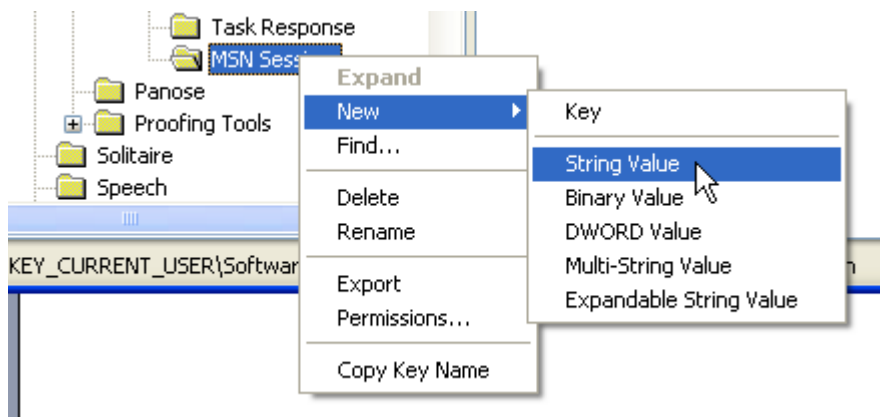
Task Response
MSN Sessi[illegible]
Panose
Proofing Tools
Solitaire
Speech
KEY_CURRENT_USER\Softwar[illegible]
Expand
New
Find...
Delete
Rename
Export
Permissions...
Copy Key Name
Key
String Value
Binary Value
DWORD Value
Multi-String Value
Expandable String Value